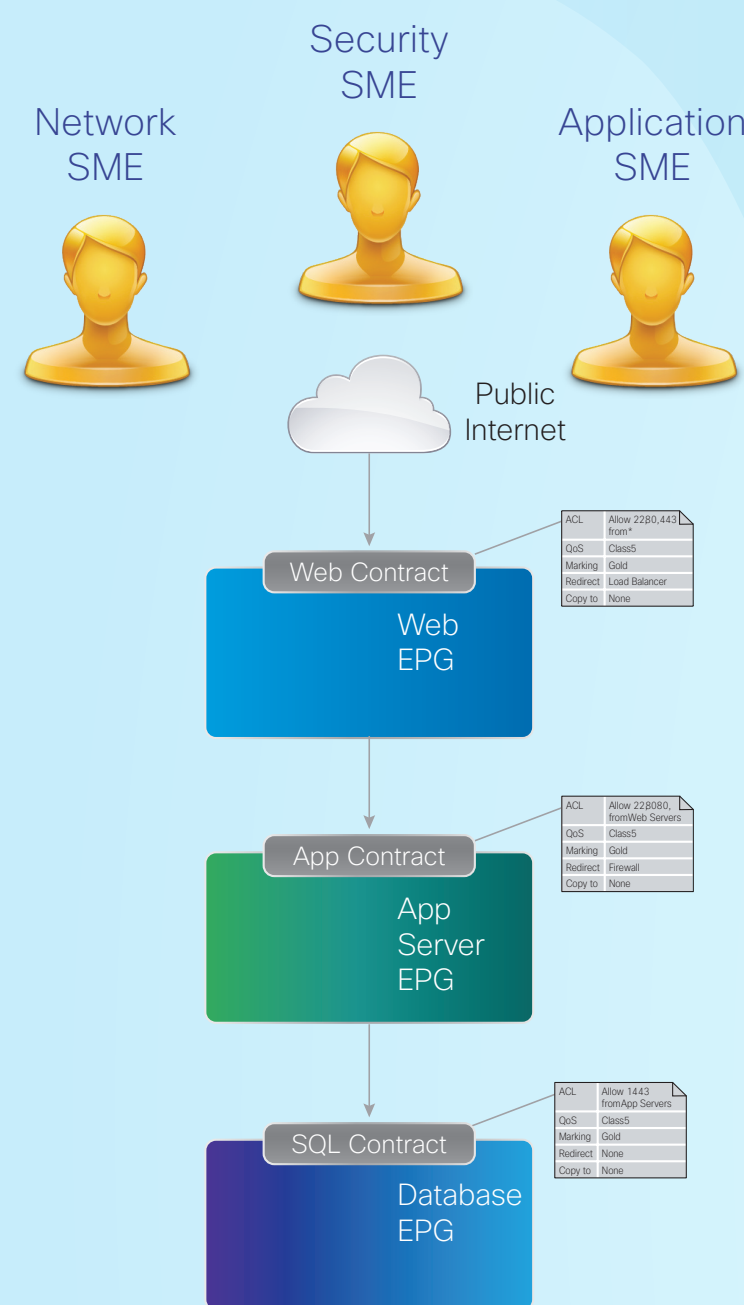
Security SME

Network SME

Application SME

Public Internet

| ACL | Allow 2280,443 from* |
|---|---|
| QoS | Class5 |
| Marking | Gold |
| Redirect | Load Balancer |
| Copy to | None |

Web Contract

Web EPG

| ACL | Allow 228080, fromWeb Servers |
|---|---|
| QoS | Class5 |
| Marking | Gold |
| Redirect | Firewall |
| Copy to | None |

App Contract

App Server EPG

| ACL | Allow 1443 fromApp Servers |
|---|---|
| QoS | Class5 |
| Marking | Gold |
| Redirect | None |
| Copy to | None |

SQL Contract

Database EPG